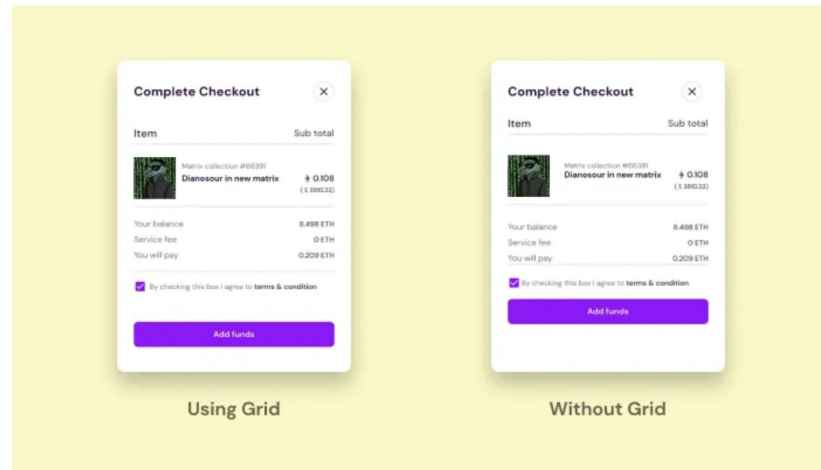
Complete Checkout

Item | Sub total

Matrix collection #66391
Dianosour in new matrix
⧫ 0.108
( $ 3810.32)

Your balance 8.498 ETH
Service fee 0 ETH
You will pay 0.209 ETH

By checking this box i agree to terms & condition

Add funds

Using Grid

Complete Checkout

Item | Sub total

Matrix collection #66391
Dianosour in new matrix
⧫ 0.108
( $ 3810.32)

Your balance 8.498 ETH
Service fee 0 ETH
You will pay 0.209 ETH

By checking this box i agree to terms & condition

Add funds

Without Grid